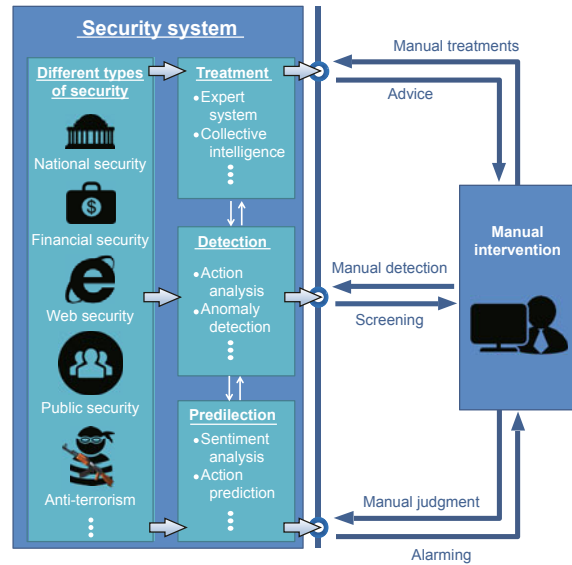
Security system

Different types of security

National security

Financial security

Web security

Public security

Anti-terrorism

⋮

Treatment

•Expert system

•Collective intelligence

⋮

Detection

•Action analysis

•Anomaly detection

⋮

Predilection

•Sentiment analysis

•Action prediction

⋮

Manual treatments

Advice

Manual intervention

Manual detection

Screening

Manual judgment

Alarming